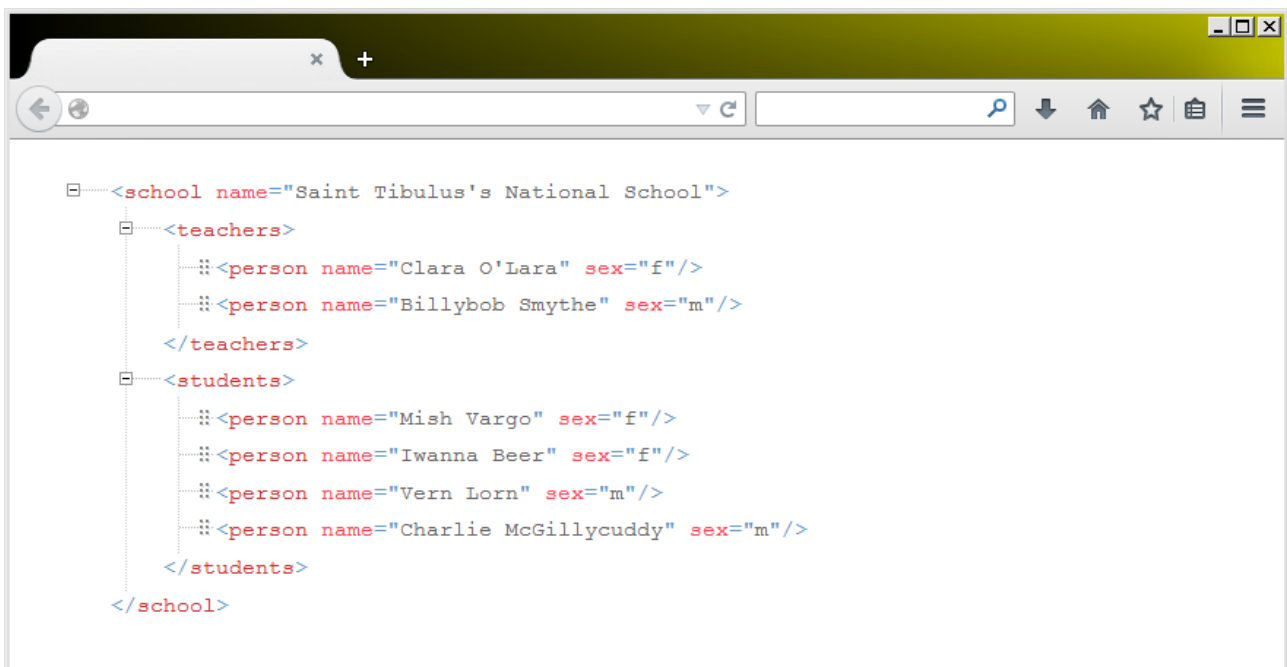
<school name="Saint Tibulus's National School">
<teachers>
<person name="Clara O'Lara" sex="f"/>
<person name="Billybob Smythe" sex="m"/>
</teachers>
<students>
<person name="Mish Vargo" sex="f"/>
<person name="Iwanna Beer" sex="f"/>
<person name="Vern Lorn" sex="m"/>
<person name="Charlie McGillycuddy" sex="m"/>
</students>
</school>